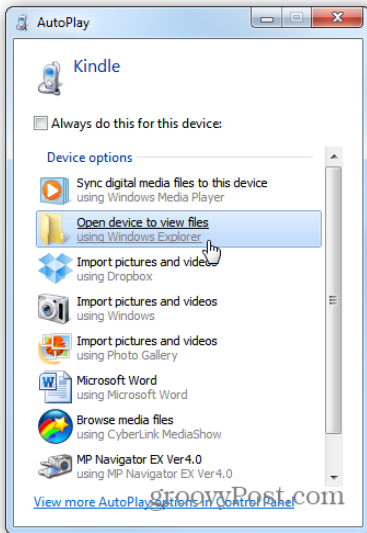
AutoPlay

Kindle

Always do this for this device:

Device options

Sync digital media files to this device
using Windows Media Player

Open device to view files
using Windows Explorer

Import pictures and videos
using Dropbox

Import pictures and videos
using Windows

Import pictures and videos
using Photo Gallery

Microsoft Word
using Microsoft Word

Browse media files
using CyberLink MediaShow

MP Navigator EX Ver4.0
using MP Navigator EX Ver4.0

View more AutoPlay options in Control Panel

groovyPost.com